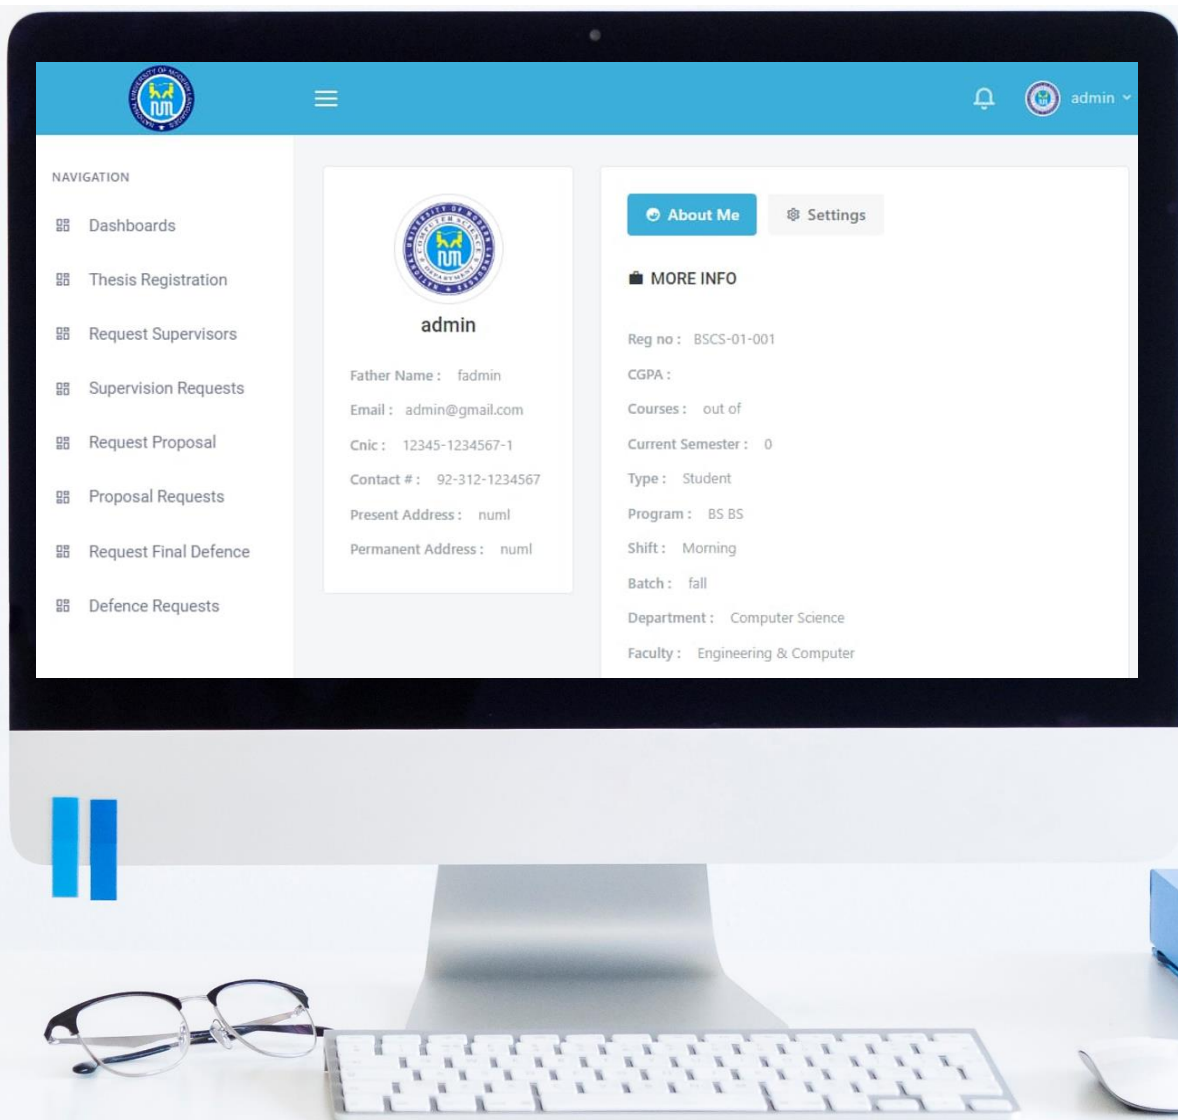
admin

NAVIGATION

Dashboards

Thesis Registration

Request Supervisors

Supervision Requests

Request Proposal

Proposal Requests

Request Final Defence

Defence Requests

admin

Father Name : fadmin

Email : admin@gmail.com

Cnic : 12345-1234567-1

Contact # : 92-312-1234567

Present Address : numl

Permanent Address : numl

About Me

Settings

MORE INFO

Reg no : BSCS-01-001

CGPA :

Courses : out of

Current Semester : 0

Type : Student

Program : BS BS

Shift : Morning

Batch : fall

Department : Computer Science

Faculty : Engineering & Computer